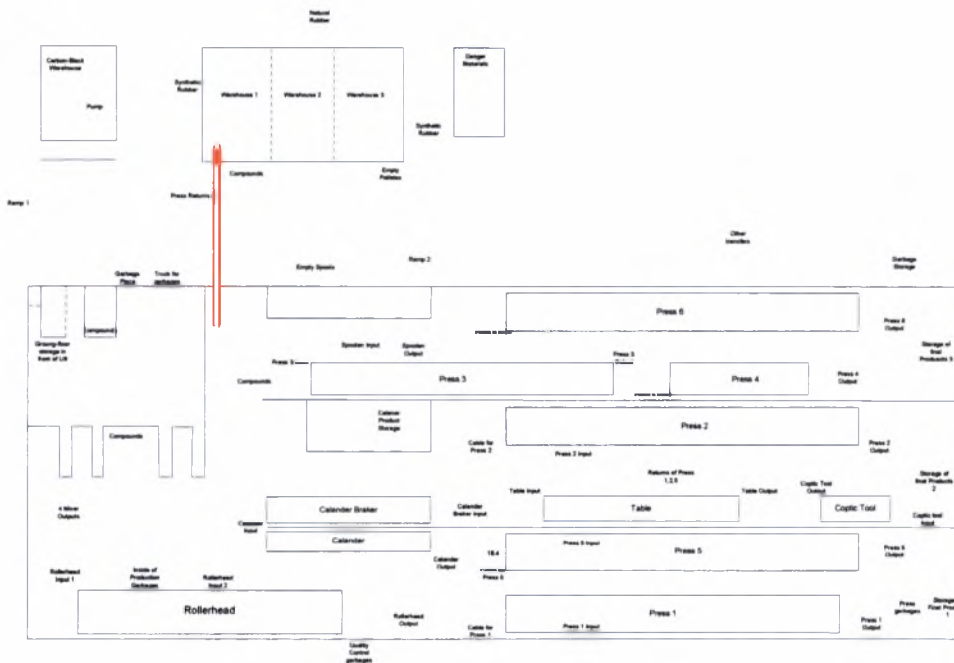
Natural Rubber

Carbon-Black Warehouse

Pump

Synthetic Rubber

Warehouse 1

Warehouse 2

Warehouse 3

Danger Materials

Synthetic Rubber

Compounds

Empty Pallets

Press Returns

Ramp 1

Other transfers

Empty Spools

Ramp 2

Garbage Storage

Garbage Place

Truck for garbages

(compound)

Press 6

Press 6 Output

Ground-floor storage in front of Lift

Spoolen Input

Spoolen Output

Press 3

Press 3

Storage of final Products 3

Compounds

Press 3

Press 4

Press 4 Output

Calender Product Storage

Compounds

Press 2

Cable for Press 2

Press 2 Input

Press 2 Output

Returns of Press 1,2,5

Storage of final Products 2

Table Input

Table Output

Coptic Tool Output

4 Mixer Outputs

Calender Braker

Calender Braker Input

Table

Coptic Tool

Calender Input

Coptic tool input

Calender

Press 5 Input

18.4

Press 5

Press 5 Output

Rollerhead Input 1

Inside of Production Garbages

Rollerhead Input 2

Calender Output

Press 5

Rollerhead

Press 1

Press garbages

Storage final Pro 1

Rollerhead Output

Cable for Press 1

Press 1 Input

Press 1 Output

Quality Control garbages